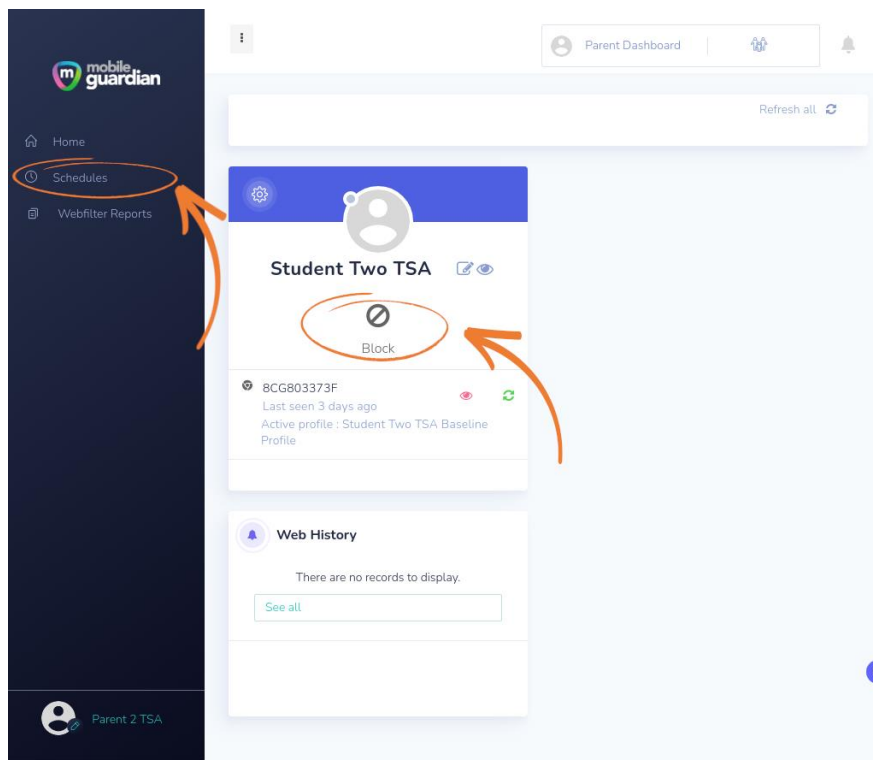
mobile guardian

Home

Schedules

Webfilter Reports

Parent 2 TSA

Parent Dashboard

Refresh all

Student Two TSA

Block

8CG803373F

Last seen 3 days ago

Active profile : Student Two TSA Baseline Profile

Web History

There are no records to display.

See all